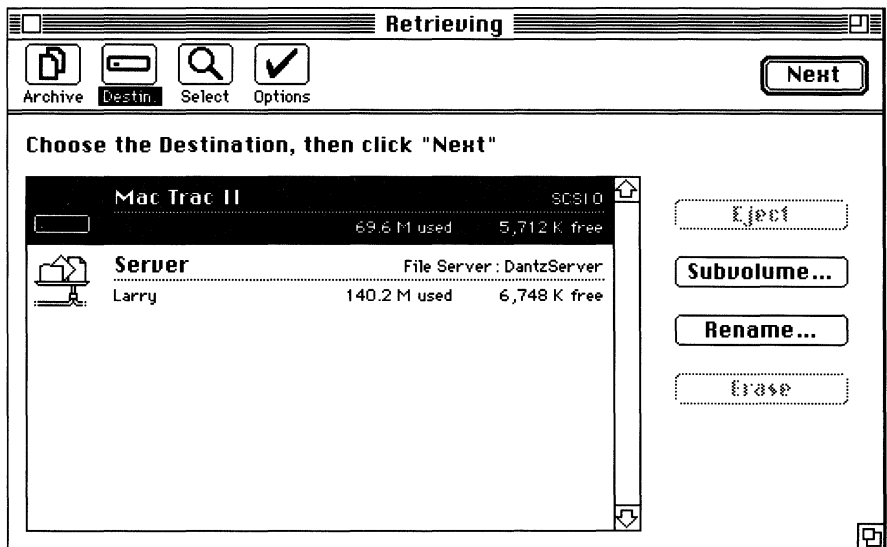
Retrieving

Archive Destin. Select Options

Next

Choose the Destination, then click "Next"

Mac Trac II SCSI 0
69.6 M used 5,712 K free

Server File Server : DantzServer
Larry 140.2 M used 6,748 K free

Eject

Subvolume...

Rename...

Erase